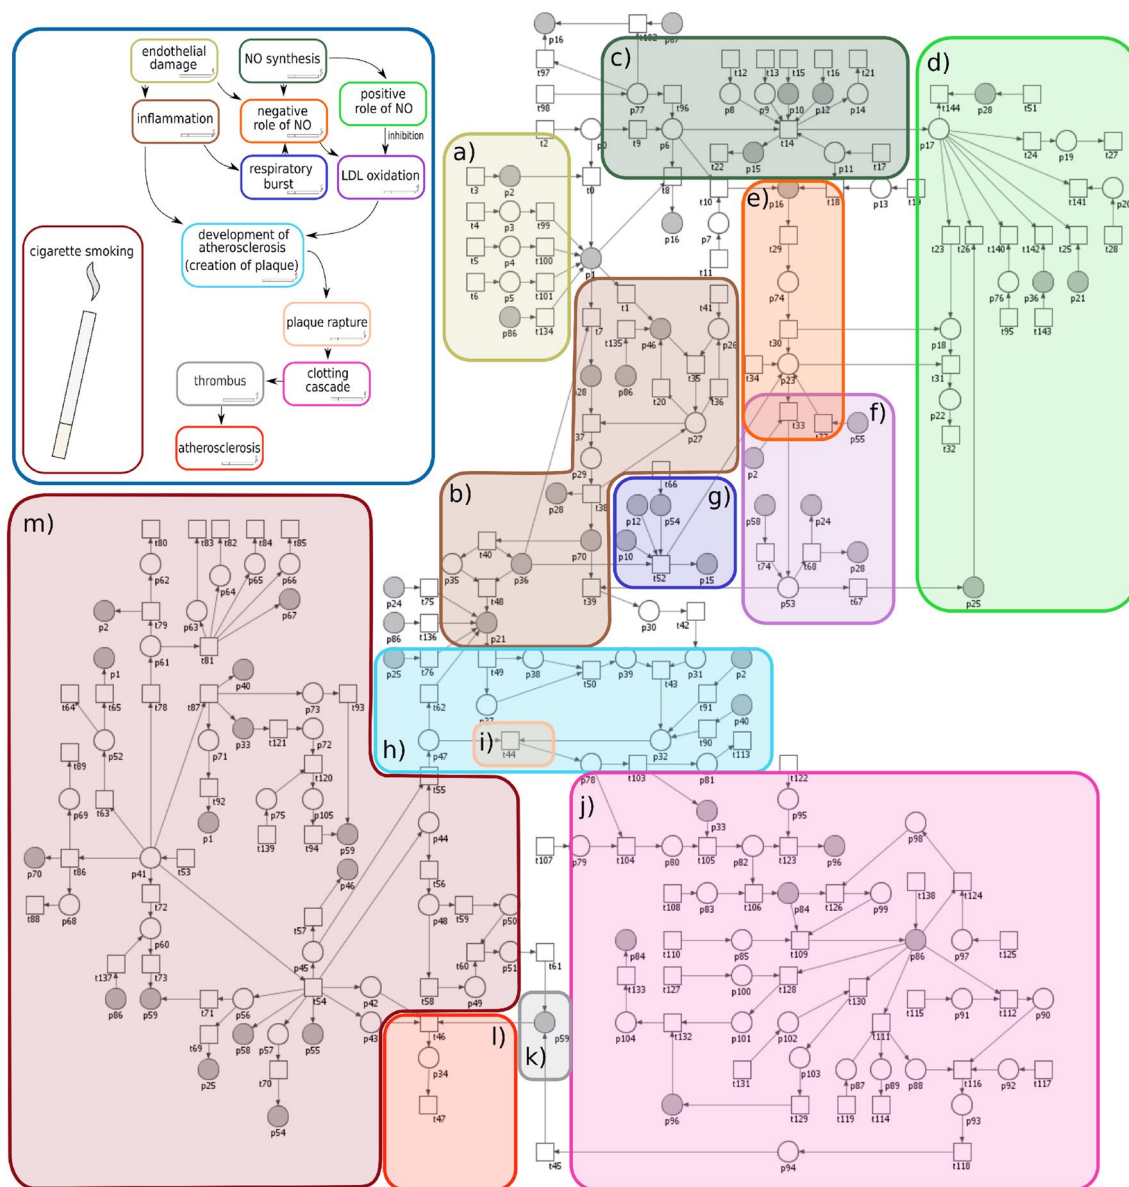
endothelial damage
NO synthesis
positive role of NO
inflammation
negative role of NO
inhibition
respiratory burst
LDL oxidation
cigarette smoking
development of atherosclerosis (creation of plaque)
plaque rapture
thrombus
clotting cascade
atherosclerosis

a)
b)
c)
d)
e)
f)
g)
h)
i)
j)
k)
l)
m)

p16 t102 p87 t97 t98 t2 p0 t9 p6 p77 t96 t12 t13 t15 t16 t21 p8 p9 p10 p12 p14 t14 t22 p15 p11 t17 t144 p28 t51 p17 t24 p19 t27 t141 p20 t28 t3 p2 t4 p3 t99 t5 p4 t100 t6 p5 t101 p86 t134 t0 p1 t8 p16 t10 p7 t11 p16 t18 p13 t19 t29 p74 t30 t34 p23 t33 t32 p55 t23 t26 t140 t142 t25 p76 p36 p21 t95 t143 p18 t31 p22 t32 t1 t41 t7 t135 p46 p26 t35 p28 p86 t20 t36 t37 p27 p29 t66 p2 t38 p28 p12 p54 p10 t52 p15 p58 p24 t74 t68 p28 p53 t67 p25 t40 p35 p36 p70 t48 t39 p21 p24 t75 p86 t136 p30 t42 p25 t76 t49 p38 t50 p39 t43 p31 p2 t62 p37 t91 p40 t44 t90 t113 p47 p32 p78 t103 p81 t122 t80 t83 t82 t84 t85 p62 p64 p65 p66 t79 p63 p67 p2 t81 p61 p1 t64 t65 t78 t87 p40 p73 t93 p33 t121 p72 p52 p71 t89 t120 t92 t63 p75 p105 p69 p1 t139 t94 p59 p70 t86 p41 t53 p46 t88 p68 t72 t55 p44 t56 p60 t57 p48 t59 p50 t137 t73 p45 t60 p51 t61 p86 p59 t71 p56 t54 p42 t58 p49 t69 p58 p57 p55 p43 t46 p59 p25 t70 p34 p54 t47 t45 p33 p95 t107 p79 t104 p80 t105 p82 t123 p96 p98 t108 p83 t106 p84 t126 p99 t138 t124 p84 t110 p85 t109 p86 p97 t125 t133 t127 p100 t128 t130 t115 p91 t112 p90 p104 t132 p101 p102 t111 p103 p87 p89 p88 t116 p92 t117 t131 t129 t119 t114 p96 p93 p94 t118